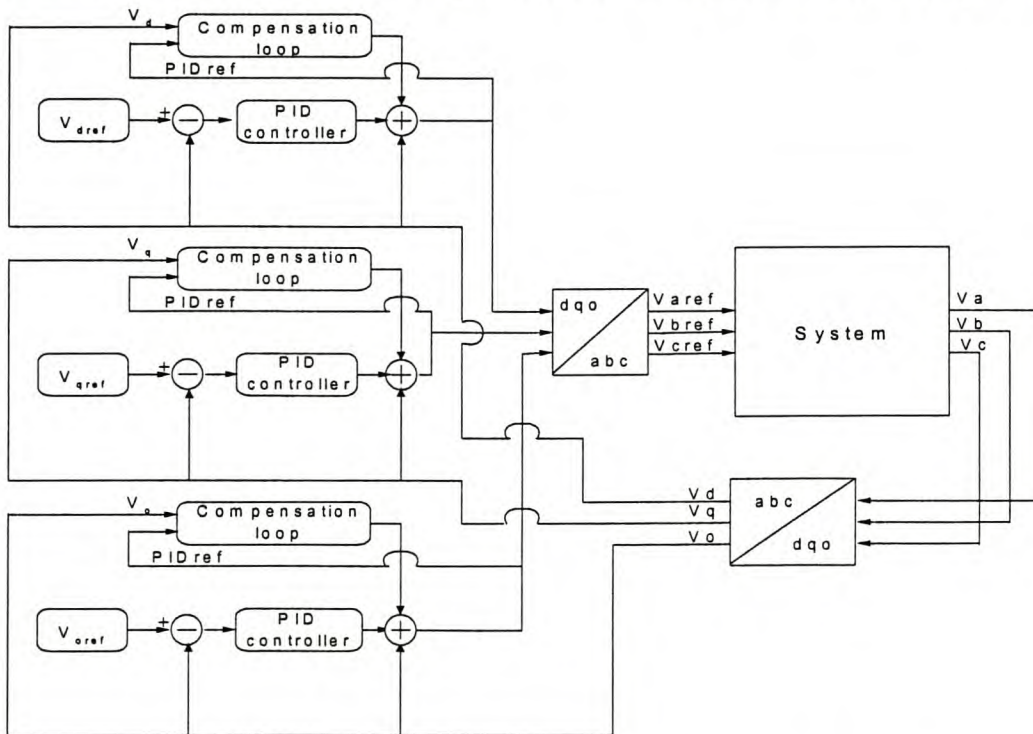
$V_d$
Compensation loop
PIDref
$V_{dref}$
+
PID controller
$V_q$
Compensation loop
PIDref
$V_{qref}$
+
PID controller
$V_o$
Compensation loop
PIDref
$V_{oref}$
+
PID controller
dqo
abc
Varef
Vbref
Vcref
System
Va
Vb
Vc
Vd
Vq
Vo
abc
dqo